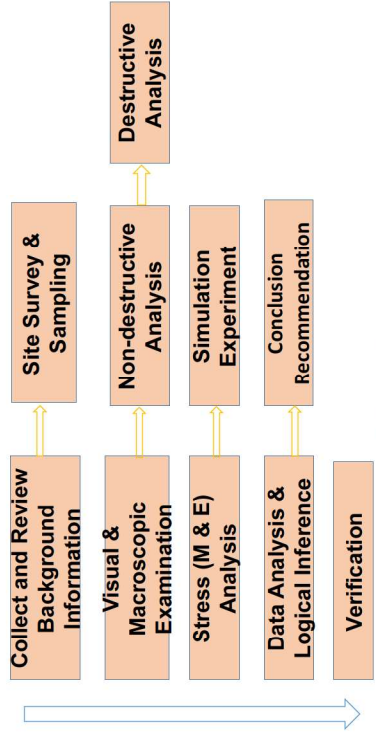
Collect and Review Background Information

Site Survey & Sampling

Visual & Macroscopic Examination

Non-destructive Analysis

Destructive Analysis

Stress (M & E) Analysis

Simulation Experiment

Data Analysis & Logical Inference

Conclusion Recommendation

Verification